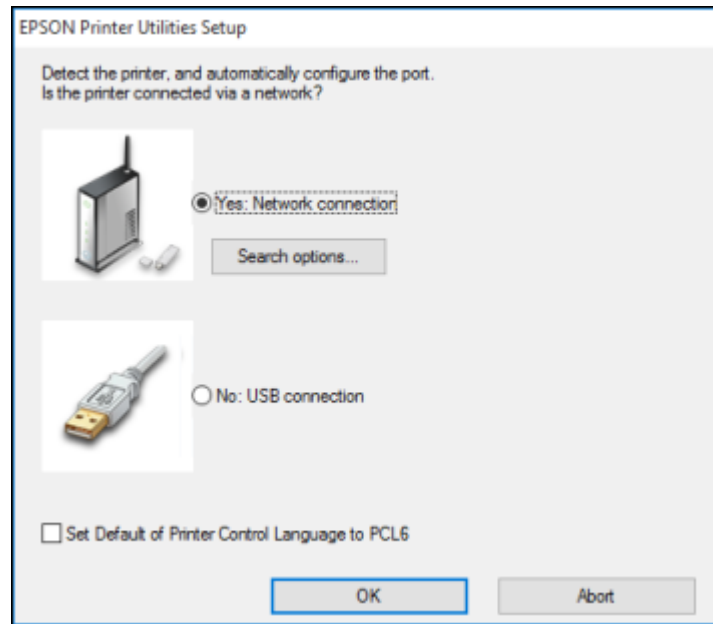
EPSON Printer Utilities Setup

Detect the printer, and automatically configure the port.
Is the printer connected via a network?

Yes: Network connection

Search options...

No: USB connection

Set Default of Printer Control Language to PCL6

OK

Abort